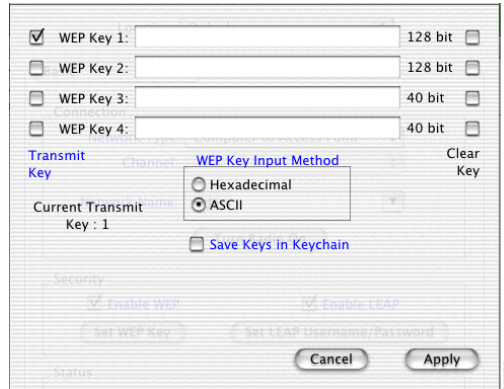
WEP Key 1: 128 bit
WEP Key 2: 128 bit
WEP Key 3: 40 bit
WEP Key 4: 40 bit

Transmit Key

WEP Key Input Method

Clear Key

Hexadecimal
ASCII

Current Transmit Key : 1

Save Keys in Keychain

Cancel
Apply